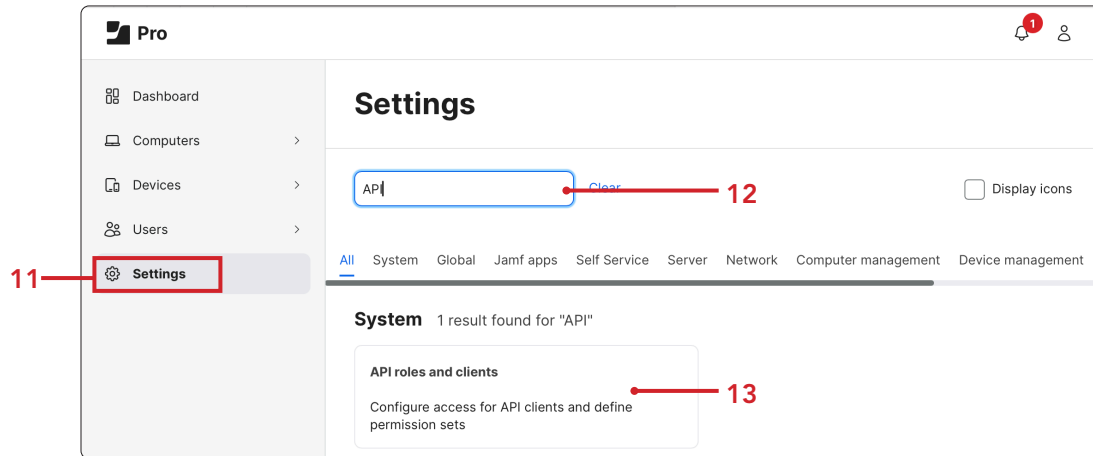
Pro

1

Dashboard

Computers

Devices

Users

Settings

11

Settings

API

Clear

12

Display icons

All System Global Jamf apps Self Service Server Network Computer management Device management

System 1 result found for "API"

API roles and clients

13

Configure access for API clients and define permission sets